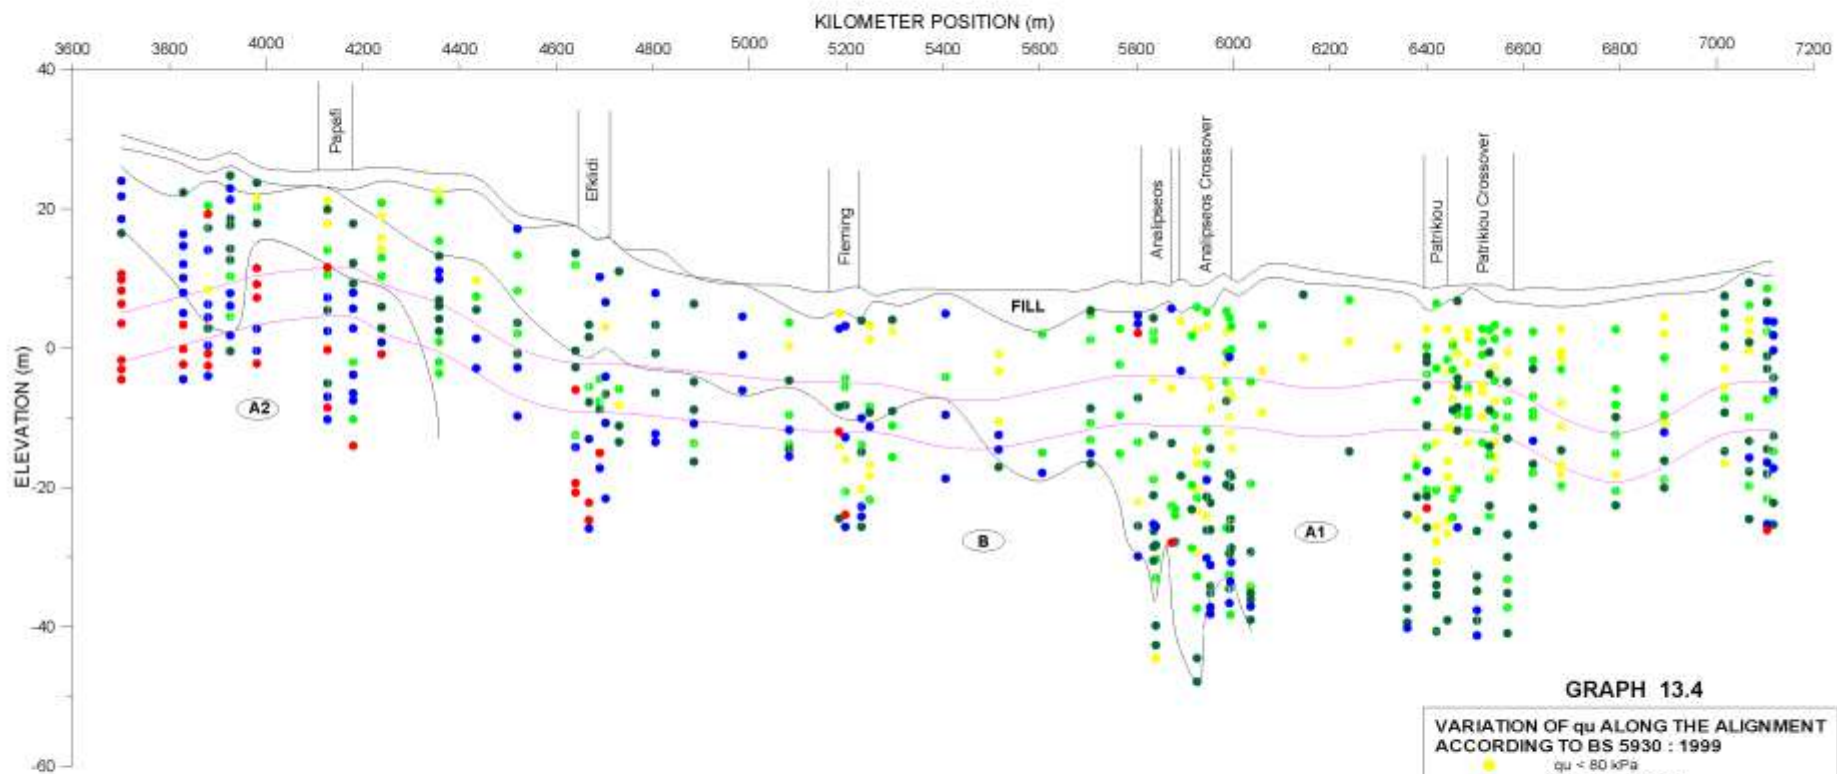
KILOMETER POSITION (m)

3600 3800 4000 4200 4400 4600 4800 5000 5200 5400 5600 5800 6000 6200 6400 6600 6800 7000 7200

40
20
0
-20
-40
-60

ELEVATION (m)

Papafi
Efkleidi
Fleming
Analipseos
Analipseos Crossover
Patrikiou
Patrikiou Crossover

FILL
A2
B
A1

GRAPH 13.4

VARIATION OF qu ALONG THE ALIGNMENT
ACCORDING TO BS 5930 : 1999
qu < 80 kPa